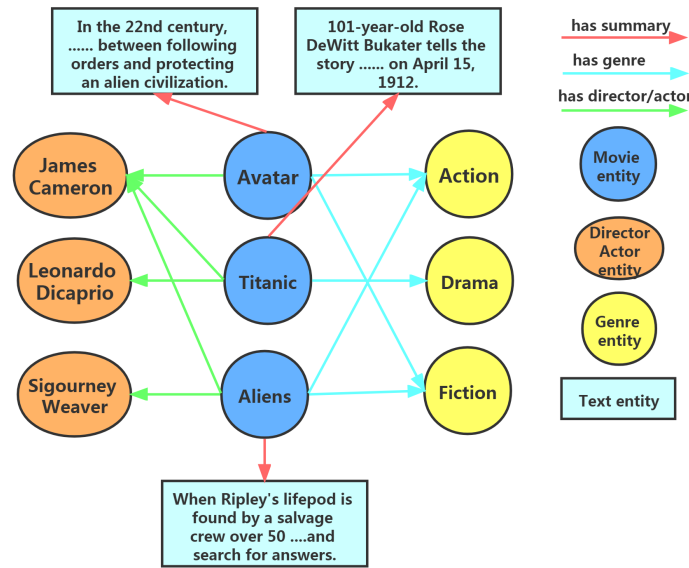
In the 22nd century, ...... between following orders and protecting an alien civilization.

101-year-old Rose DeWitt Bukater tells the story ...... on April 15, 1912.

has summary

has genre

has director/actor

James Cameron

Leonardo Dicaprio

Sigourney Weaver

Avatar

Titanic

Aliens

Action

Drama

Fiction

Movie entity

Director Actor entity

Genre entity

Text entity

When Ripley's lifepod is found by a salvage crew over 50 ....and search for answers.